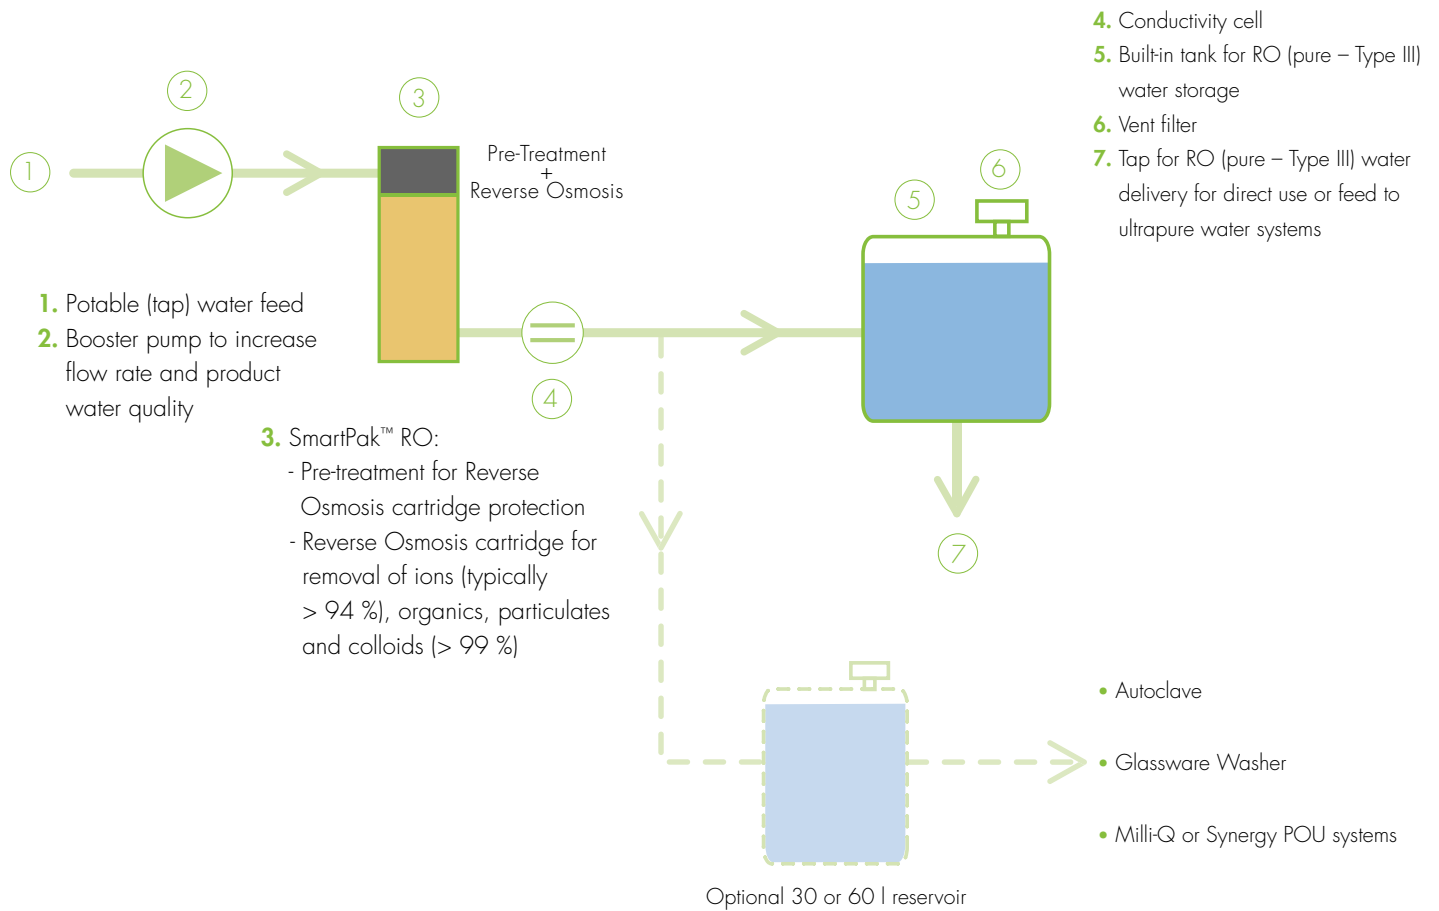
4. Conductivity cell
5. Built-in tank for RO (pure – Type III) water storage
6. Vent filter
7. Tap for RO (pure – Type III) water delivery for direct use or feed to ultrapure water systems

2

3

1

Pre-Treatment
+
Reverse Osmosis

6

5

1. Potable (tap) water feed
2. Booster pump to increase flow rate and product water quality

4

3. SmartPak™ RO:
- Pre-treatment for Reverse Osmosis cartridge protection
- Reverse Osmosis cartridge for removal of ions (typically > 94 %), organics, particulates and colloids (> 99 %)

7

• Autoclave

• Glassware Washer

• Milli-Q or Synergy POU systems

Optional 30 or 60 l reservoir